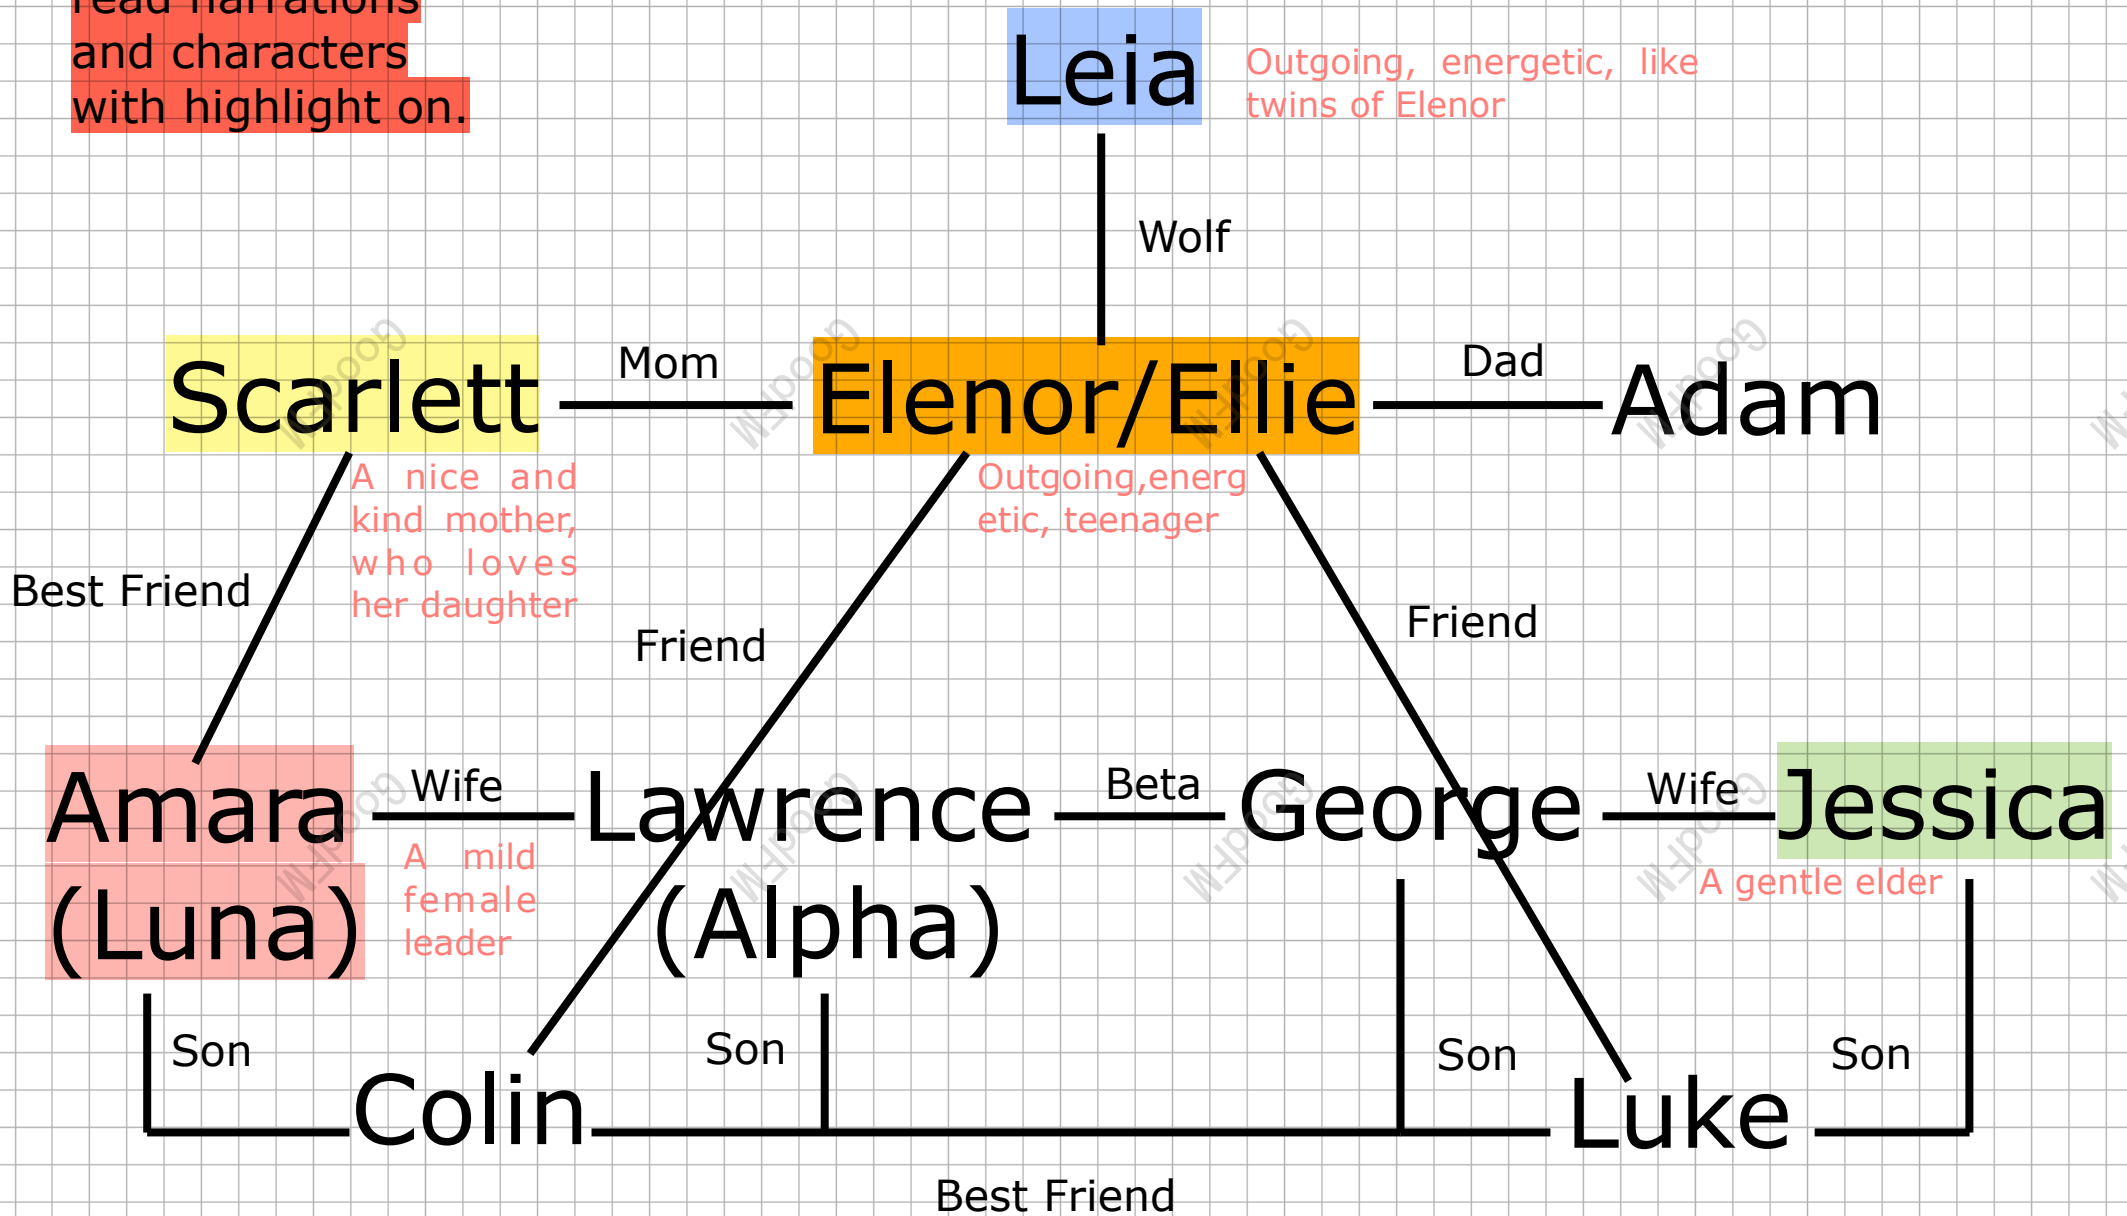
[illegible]
and characters
with highlight on.

Leia
Outgoing, energetic, like twins of Elenor

Wolf

Scarlett
Mom
Elenor/Ellie
Dad
Adam

A nice and kind mother, who loves her daughter

Outgoing,energetic, teenager

Best Friend

Friend

Friend

Amara (Luna)
Wife
Lawrence (Alpha)
Beta
George
Wife
Jessica

A mild female leader

A gentle elder

Son
Son
Son
Son

Colin
Luke

Best Friend